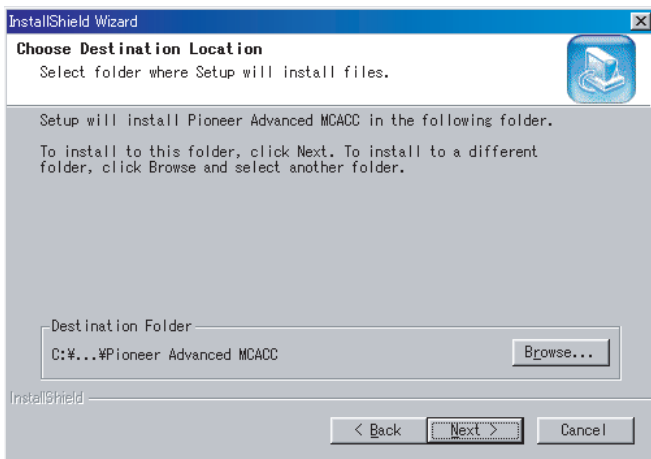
InstallShield Wizard

Choose Destination Location
Select folder where Setup will install files.

Setup will install Pioneer Advanced MCACC in the following folder.

To install to this folder, click Next. To install to a different folder, click Browse and select another folder.

Destination Folder
C:¥...¥Pioneer Advanced MCACC

Browse...

InstallShield

< Back
Next >
Cancel